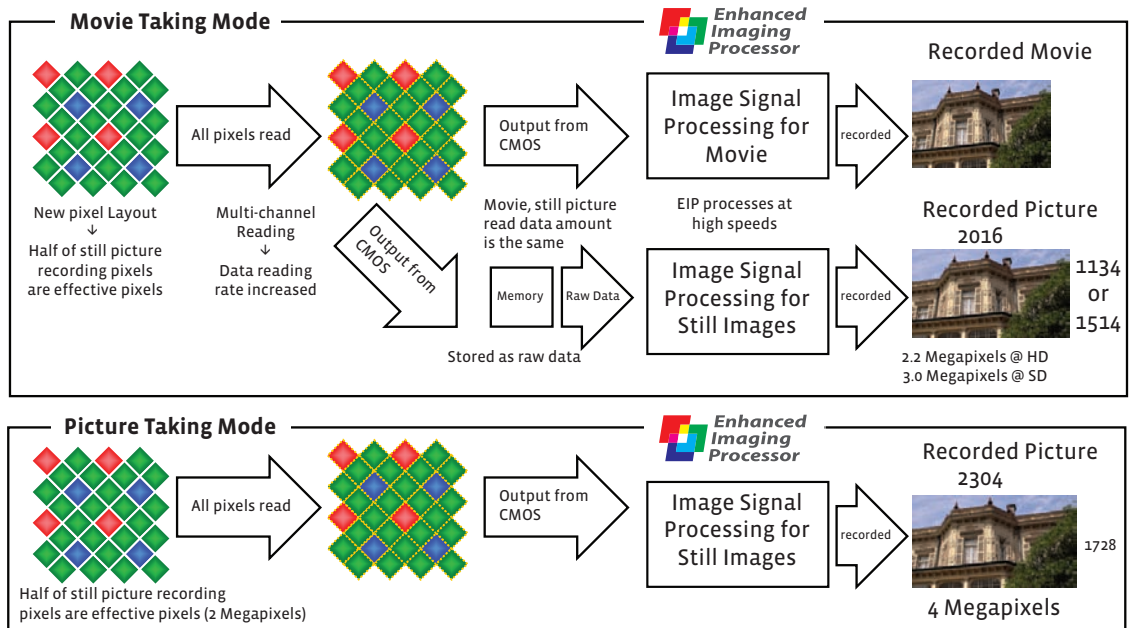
Movie Taking Mode

Enhanced Imaging Processor

Recorded Movie

All pixels read

Output from CMOS

Image Signal Processing for Movie

recorded

New pixel Layout
↓
Half of still picture recording pixels are effective pixels

Multi-channel Reading
↓
Data reading rate increased

Movie, still picture read data amount is the same

EIP processes at high speeds

Recorded Picture
2016

Output from CMOS

Memory

Raw Data

Image Signal Processing for Still Images

recorded

1134
or
1514

Stored as raw data

2.2 Megapixels @ HD
3.0 Megapixels @ SD

Picture Taking Mode

Enhanced Imaging Processor

Recorded Picture
2304

All pixels read

Output from CMOS

Image Signal Processing for Still Images

recorded

1728

Half of still picture recording pixels are effective pixels (2 Megapixels)

4 Megapixels